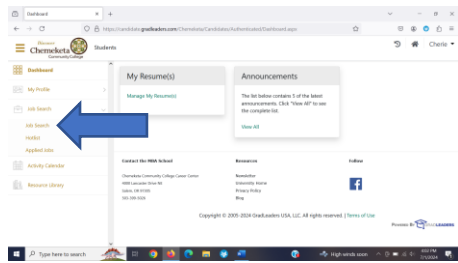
Dashboard × +

https://candidate.gradleaders.com/Chemeketa/Candidates/Authenticated/Dashboard.aspx

Chemeketa Community College Students

Cherie

Dashboard

My Profile

Job Search

Job Search

Hotlist

Applied Jobs

Activity Calendar

Resource Library

My Resume(s)

Manage My Resume(s)

Announcements

The list below contains 5 of the latest announcements. Click "View All" to see the complete list.

View All

Contact the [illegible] School

Chemeketa Community College Career Center
4000 Lancaster Drive NE
Salem, OR 97305
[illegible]

Resources

Newsletter
University Home
Privacy Policy
Blog

Follow

Copyright © 2005-2024 GradLeaders USA, LLC. All rights reserved. | Terms of Use

Powered By GradLeaders

Type here to search

High winds soon

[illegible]